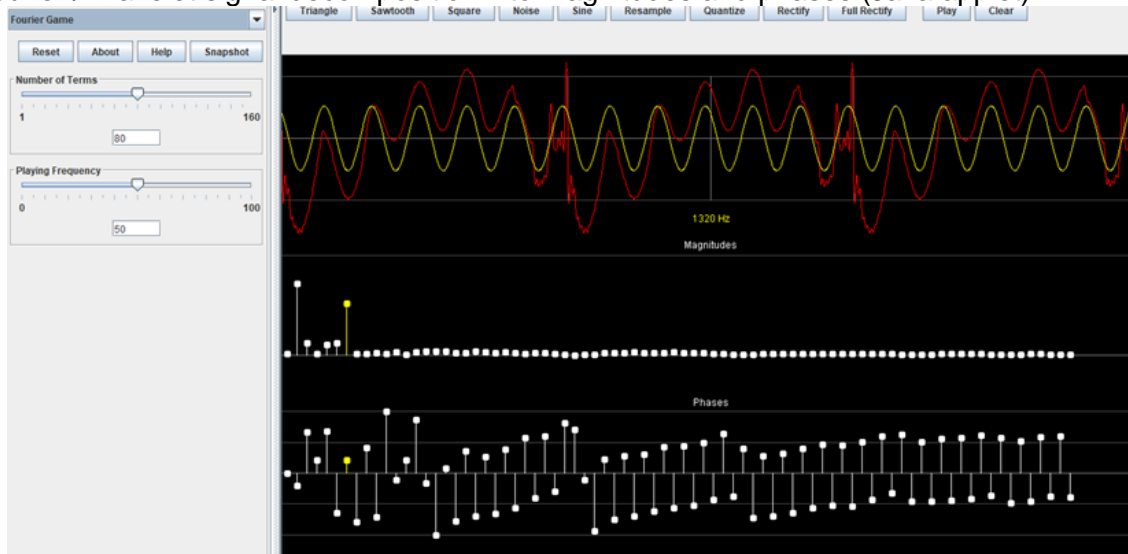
Fourier Game

Reset About Help Snapshot

Number of Terms

1 160

80

Playing Frequency

0 100

50

Triangle Sawtooth Square Noise Sine Resample Quantize Rectify Full Rectify Play Clear

1320 Hz

Magnitudes

Phases